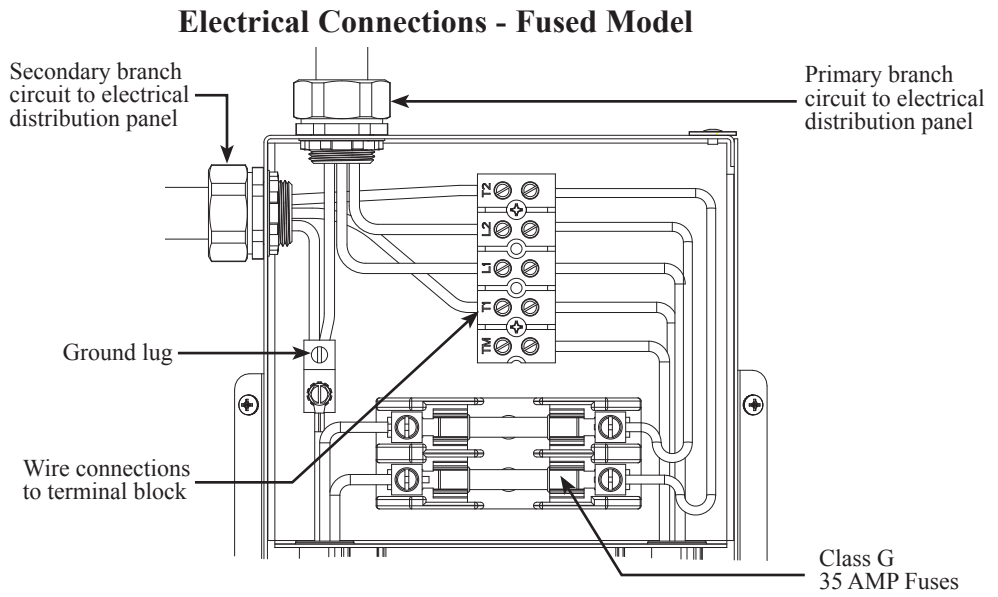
Electrical Connections - Fused Model

Secondary branch circuit to electrical distribution panel

Primary branch circuit to electrical distribution panel

T2

L2

L1

T1

TM

Ground lug

Wire connections to terminal block

Class G
35 AMP Fuses